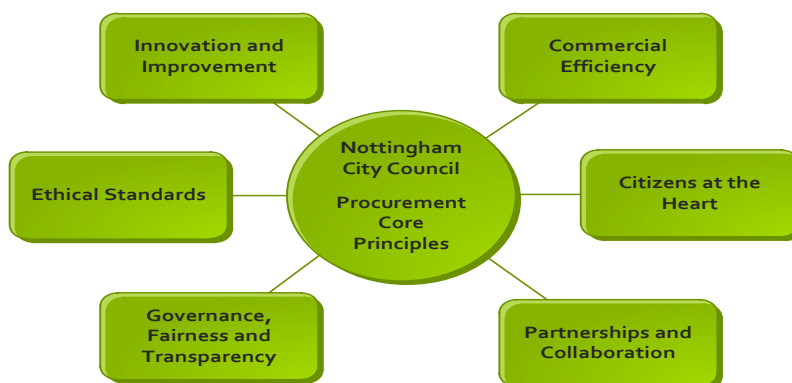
Nottingham City Council

Procurement Core Principles

Innovation and Improvement

Commercial Efficiency

Ethical Standards

Citizens at the Heart

Governance, Fairness and Transparency

Partnerships and Collaboration